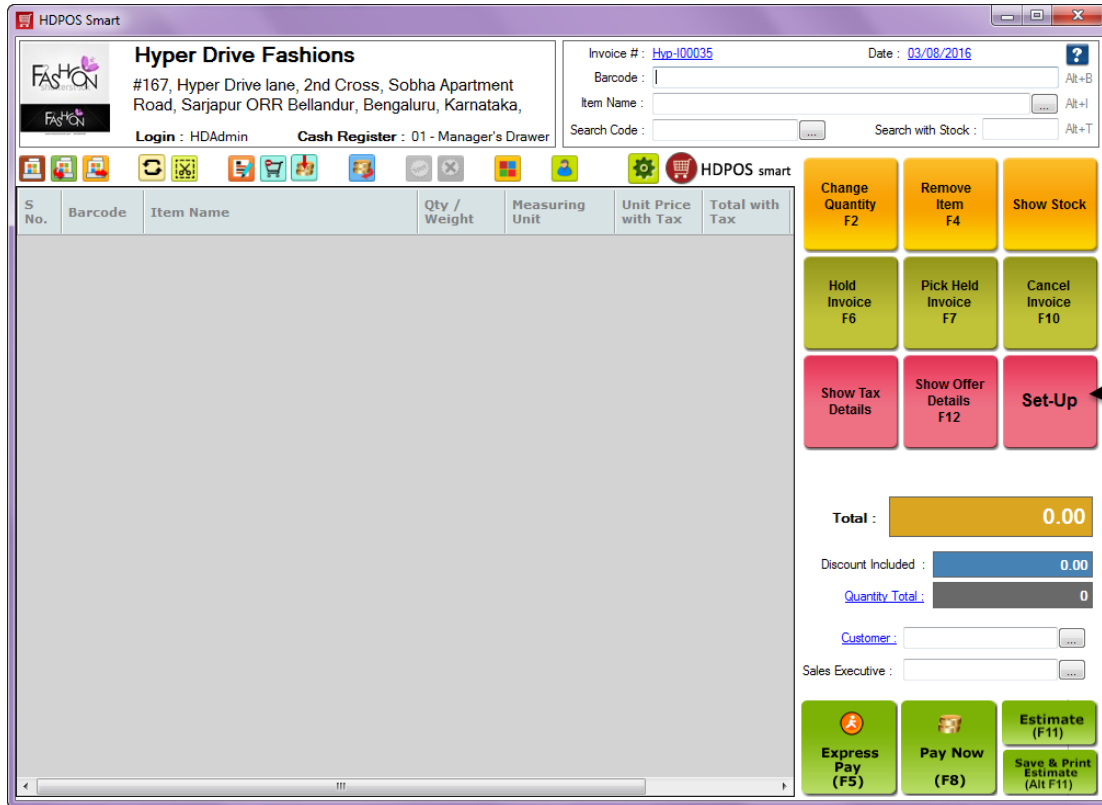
HDPOS Smart

FASHION

FASHION

Hyper Drive Fashions

#167, Hyper Drive lane, 2nd Cross, Sobha Apartment Road, Sarjapur ORR Bellandur, Bengaluru, Karnataka,

Login : HDAdmin Cash Register : 01 - Manager's Drawer

Invoice # : Hyp-I00035 Date : 03/08/2016

Barcode : Alt+B

Item Name : ... Alt+I

Search Code : ... Search with Stock : Alt+T

HDPOS smart

| S No. | Barcode | Item Name | Qty / Weight | Measuring Unit | Unit Price with Tax | Total with Tax |
|---|---|---|---|---|---|---|

Change Quantity F2

Remove Item F4

Show Stock

Hold Invoice F6

Pick Held Invoice F7

Cancel Invoice F10

Show Tax Details

Show Offer Details F12

Set-Up

Total : 0.00

Discount Included : 0.00

Quantity Total : 0

Customer : ...

Sales Executive : ...

Express Pay (F5)

Pay Now (F8)

Estimate (F11)

Save & Print Estimate (Alt F11)